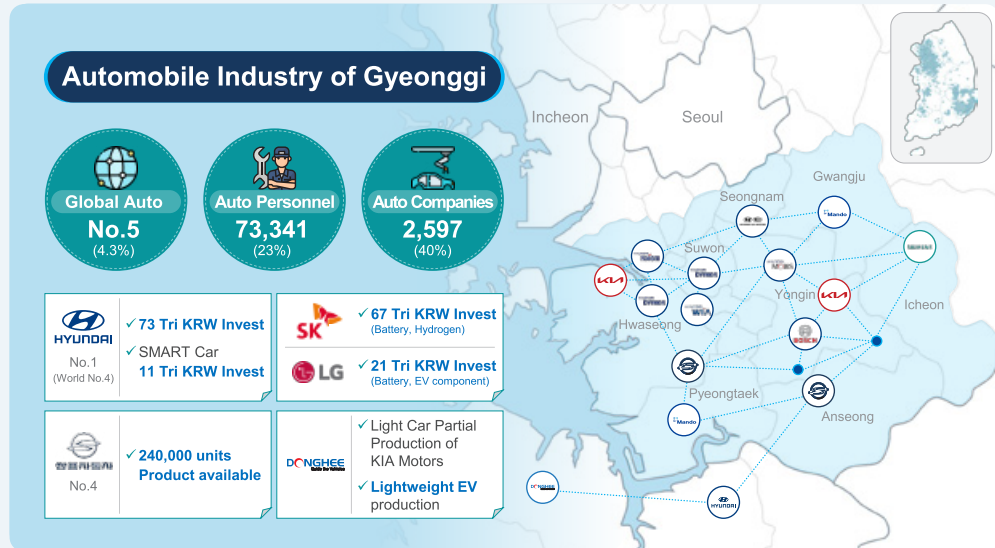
Automobile Industry of Gyeonggi

Global Auto
No.5
(4.3%)

Auto Personnel
73,341
(23%)

Auto Companies
2,597
(40%)

HYUNDAI
No.1
(World No.4)

✓ 73 Tri KRW Invest
✓ SMART Car
11 Tri KRW Invest

SK
✓ 67 Tri KRW Invest
(Battery, Hydrogen)

LG
✓ 21 Tri KRW Invest
(Battery, EV component)

No.4

✓ 240,000 units
Product available

DONGHEE

✓ Light Car Partial Production of KIA Motors
✓ Lightweight EV production

Incheon
Seoul
Gwangju
Seongnam
Suwon
Yongin
Icheon
Hwaseong
Pyeongtaek
Anseong

Mando
KIA
BOSCH
Mando
DONGHEE
HYUNDAI